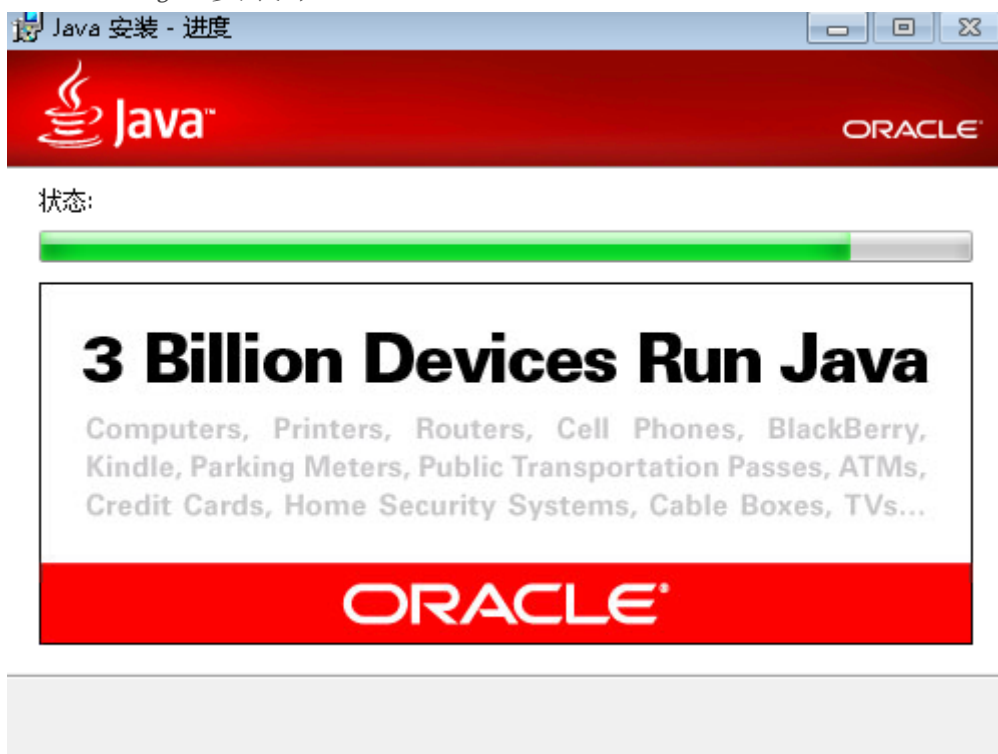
Java 安装 - 进度

Java™

ORACLE

状态:

3 Billion Devices Run Java

Computers, Printers, Routers, Cell Phones, BlackBerry, Kindle, Parking Meters, Public Transportation Passes, ATMs, Credit Cards, Home Security Systems, Cable Boxes, TVs...

ORACLE